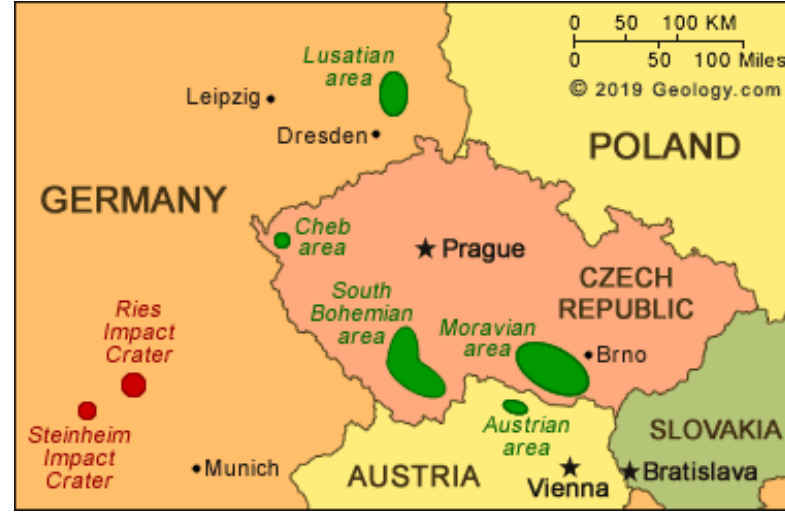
0 50 100 KM
0 50 100 Miles
© 2019 Geology.com

Lusatian area

Leipzig

Dresden

POLAND

GERMANY

Cheb area

Prague

CZECH REPUBLIC

South Bohemian area

Moravian area

Brno

Ries Impact Crater

Steinheim Impact Crater

Austrian area

SLOVAKIA

Munich

AUSTRIA

Vienna

Bratislava